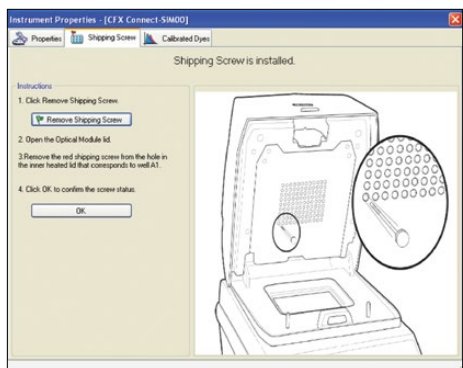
Instrument Properties - [CFX Connect-SIM00]

Properties | Shipping Screw | Calibrated Dyes

Shipping Screw is installed.

Instructions

1. Click Remove Shipping Screw.

Remove Shipping Screw

2. Open the Optical Module lid.

3.Remove the red shipping screw from the hole in the inner heated lid that corresponds to well A1.

4. Click OK to confirm the screw status.

OK